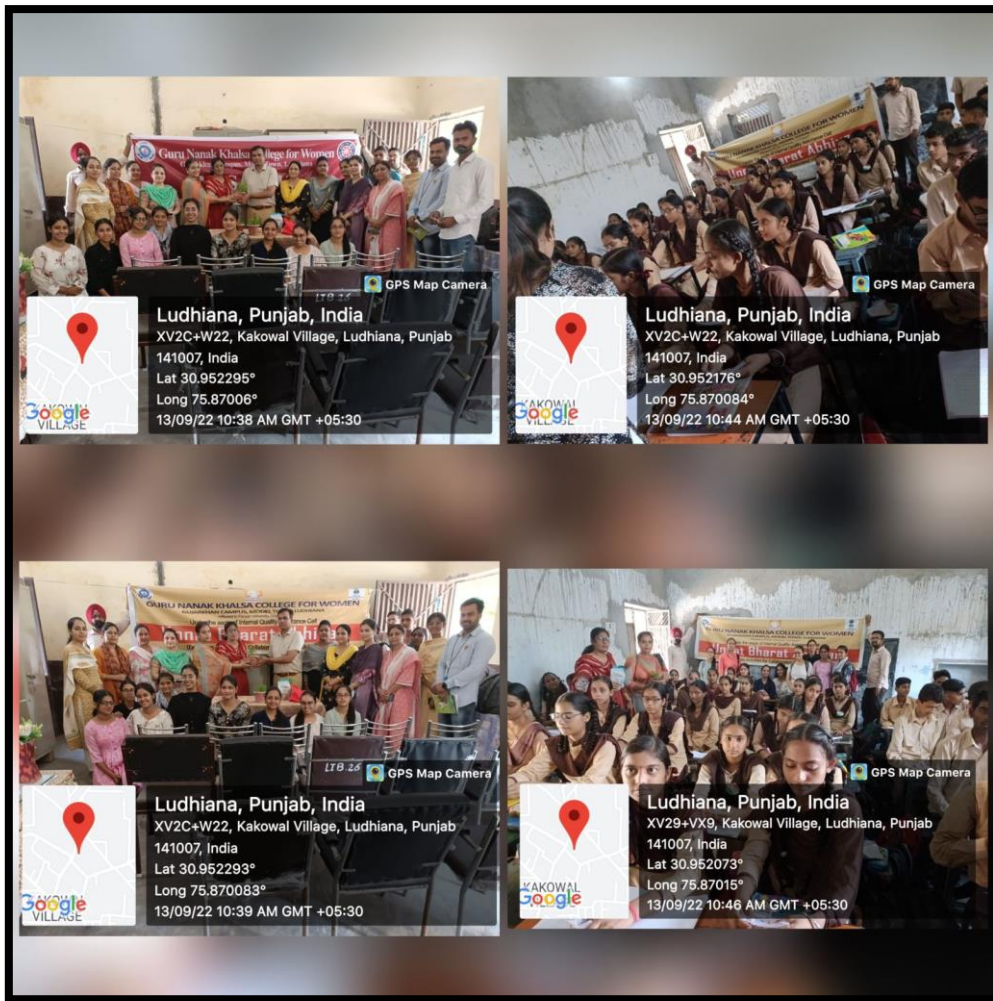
Guru Nanak Khalsa College for Women

GPS Map Camera

Ludhiana, Punjab, India
XV2C+W22, Kakowal Village, Ludhiana, Punjab 141007, India
Lat 30.952295°
Long 75.87006°
13/09/22 10:38 AM GMT +05:30

Google VILLAGE

Unnat Bharat Abhi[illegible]

GPS Map Camera

Ludhiana, Punjab, India
XV2C+W22, Kakowal Village, Ludhiana, Punjab 141007, India
Lat 30.952176°
Long 75.870084°
13/09/22 10:44 AM GMT +05:30

Google VILLAGE

GURU NANAK KHALSA COLLEGE FOR WOMEN

Unnat Bharat Abhi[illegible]

LTB 26

GPS Map Camera

Ludhiana, Punjab, India
XV2C+W22, Kakowal Village, Ludhiana, Punjab 141007, India
Lat 30.952293°
Long 75.870083°
13/09/22 10:39 AM GMT +05:30

KAKOWAL Google VILLAGE

GURU NANAK KHALSA COLLEGE FOR WOMEN

Unnat Bharat Abhiyan

GPS Map Camera

Ludhiana, Punjab, India
XV29+VX9, Kakowal Village, Ludhiana, Punjab 141007, India
Lat 30.952073°
Long 75.87015°
13/09/22 10:46 AM GMT +05:30

KAKOWAL Google